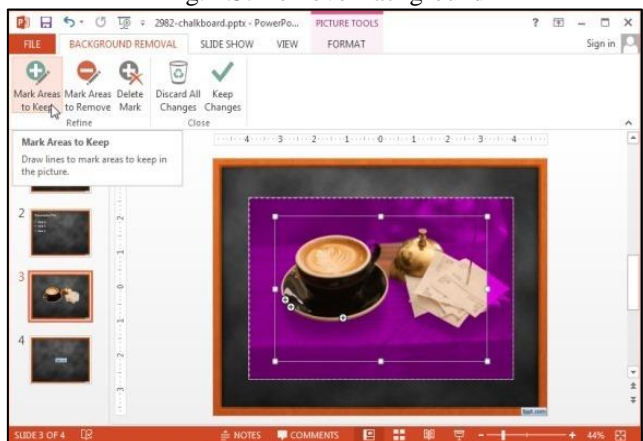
2982-chalkboard.pptx - PowerPo... PICTURE TOOLS ? – □ ×

FILE BACKGROUND REMOVAL SLIDE SHOW VIEW FORMAT Sign in

Mark Areas to Keep Mark Areas to Remove Delete Mark Discard All Changes Keep Changes

Refine Close

Mark Areas to Keep

Draw lines to mark areas to keep in the picture.

2

3

4

SLIDE 3 OF 4 NOTES COMMENTS 44%